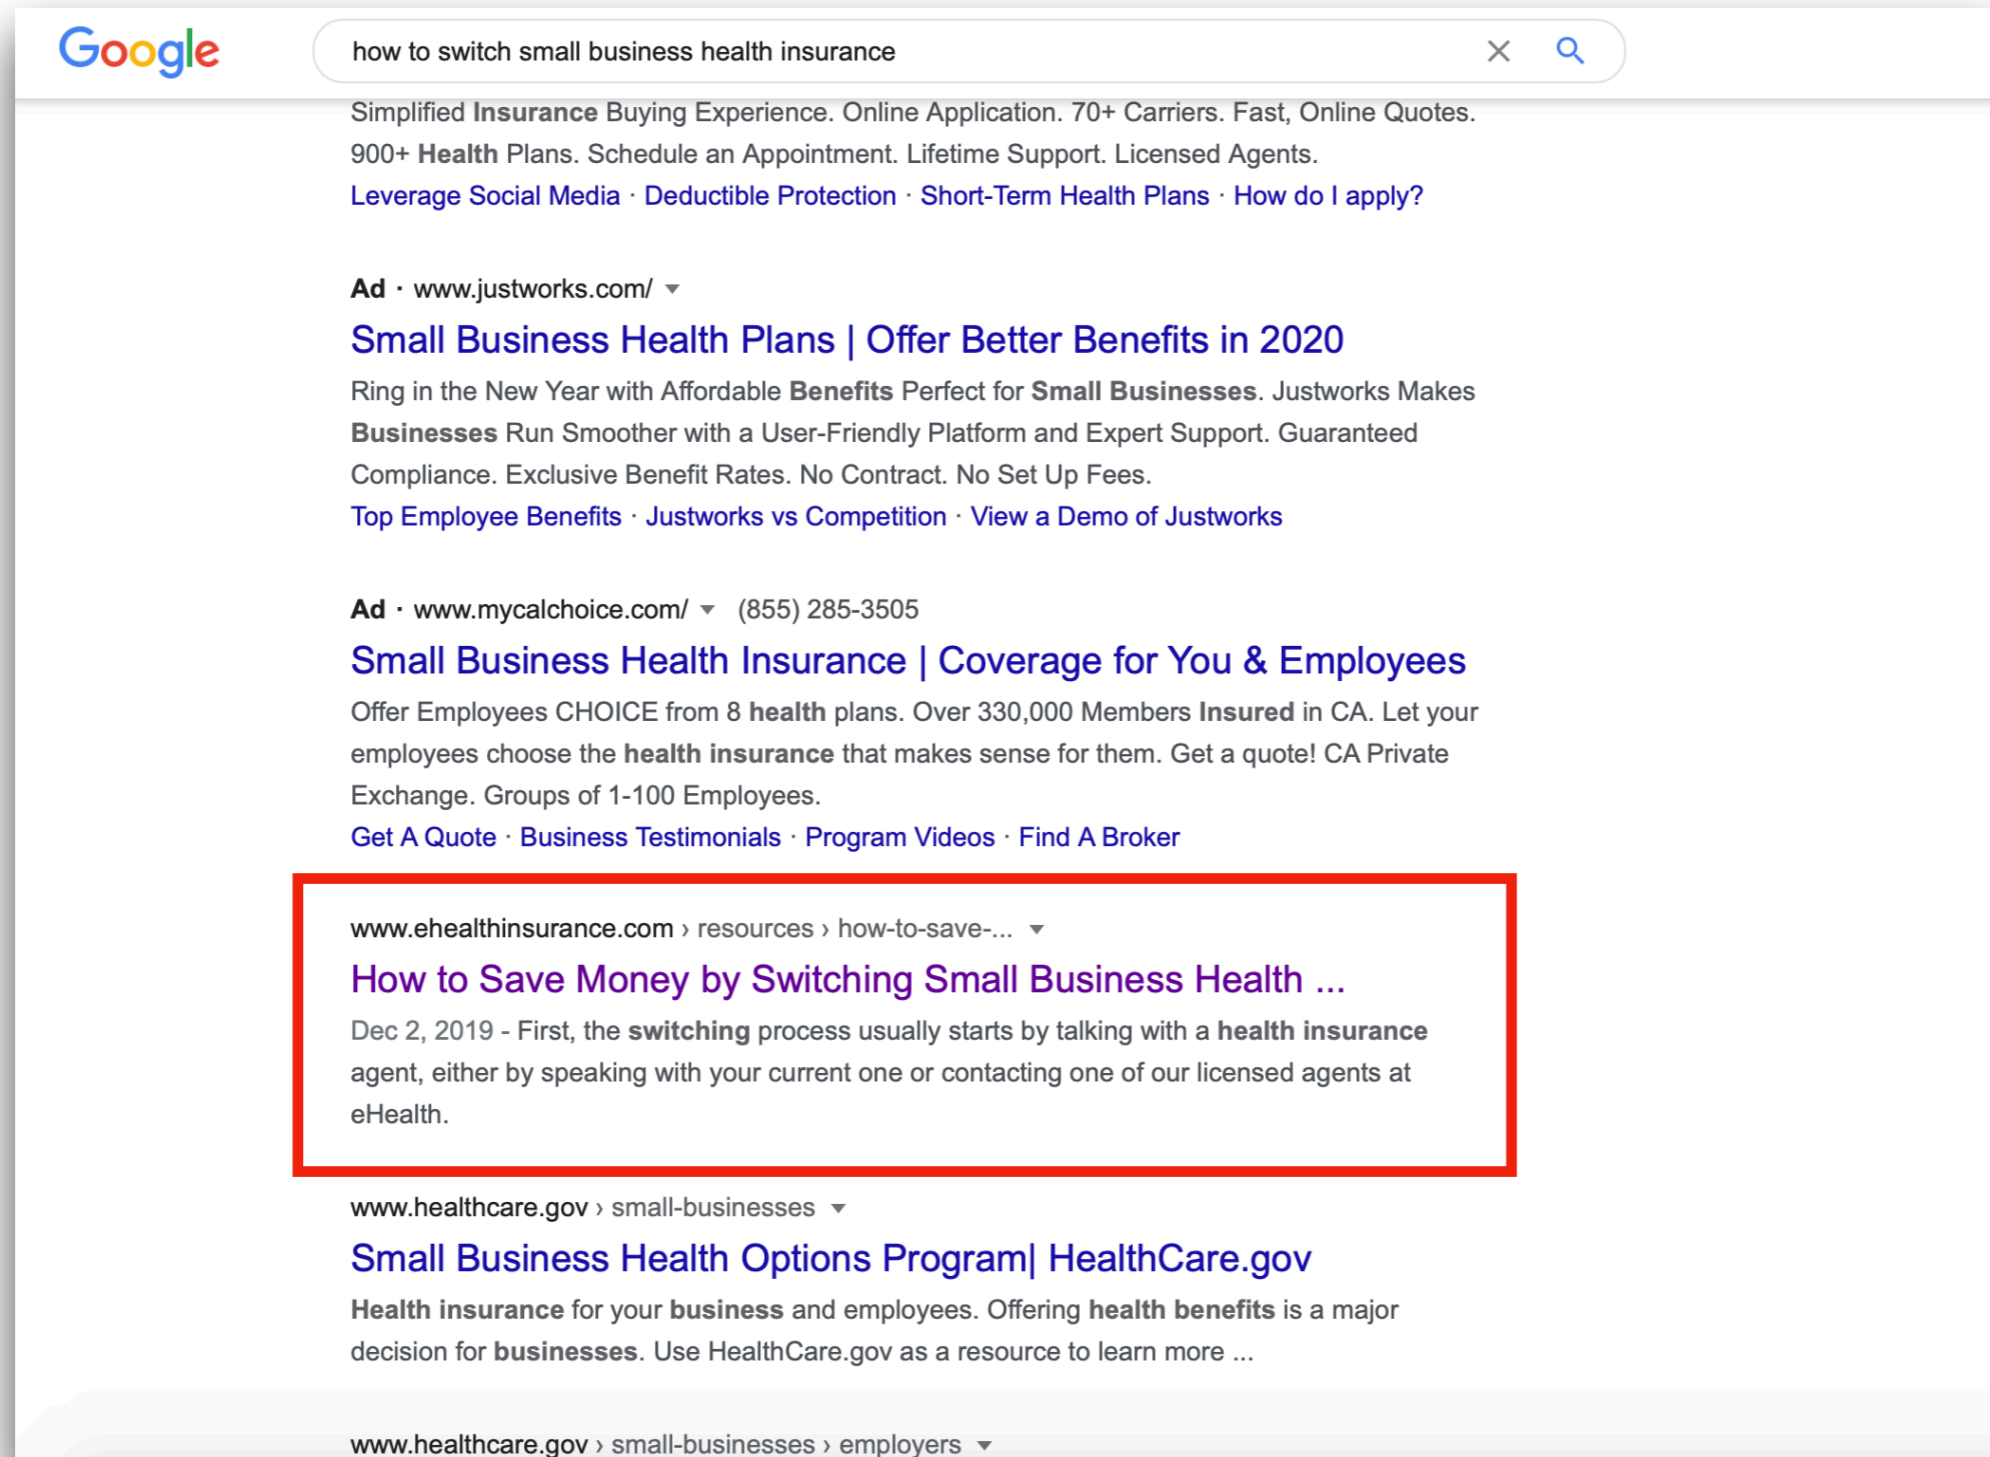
Google

how to switch small business health insurance

Simplified Insurance Buying Experience. Online Application. 70+ Carriers. Fast, Online Quotes. 900+ Health Plans. Schedule an Appointment. Lifetime Support. Licensed Agents.
Leverage Social Media · Deductible Protection · Short-Term Health Plans · How do I apply?

Ad · www.justworks.com/
Small Business Health Plans | Offer Better Benefits in 2020
Ring in the New Year with Affordable Benefits Perfect for Small Businesses. Justworks Makes Businesses Run Smoother with a User-Friendly Platform and Expert Support. Guaranteed Compliance. Exclusive Benefit Rates. No Contract. No Set Up Fees.
Top Employee Benefits · Justworks vs Competition · View a Demo of Justworks

Ad · www.mycalchoice.com/ (855) 285-3505
Small Business Health Insurance | Coverage for You & Employees
Offer Employees CHOICE from 8 health plans. Over 330,000 Members Insured in CA. Let your employees choose the health insurance that makes sense for them. Get a quote! CA Private Exchange. Groups of 1-100 Employees.
Get A Quote · Business Testimonials · Program Videos · Find A Broker

www.ehealthinsurance.com › resources › how-to-save-...
How to Save Money by Switching Small Business Health ...
Dec 2, 2019 - First, the switching process usually starts by talking with a health insurance agent, either by speaking with your current one or contacting one of our licensed agents at eHealth.

www.healthcare.gov › small-businesses
Small Business Health Options Program| HealthCare.gov
Health insurance for your business and employees. Offering health benefits is a major decision for businesses. Use HealthCare.gov as a resource to learn more ...

www.healthcare.gov › small-businesses › employers